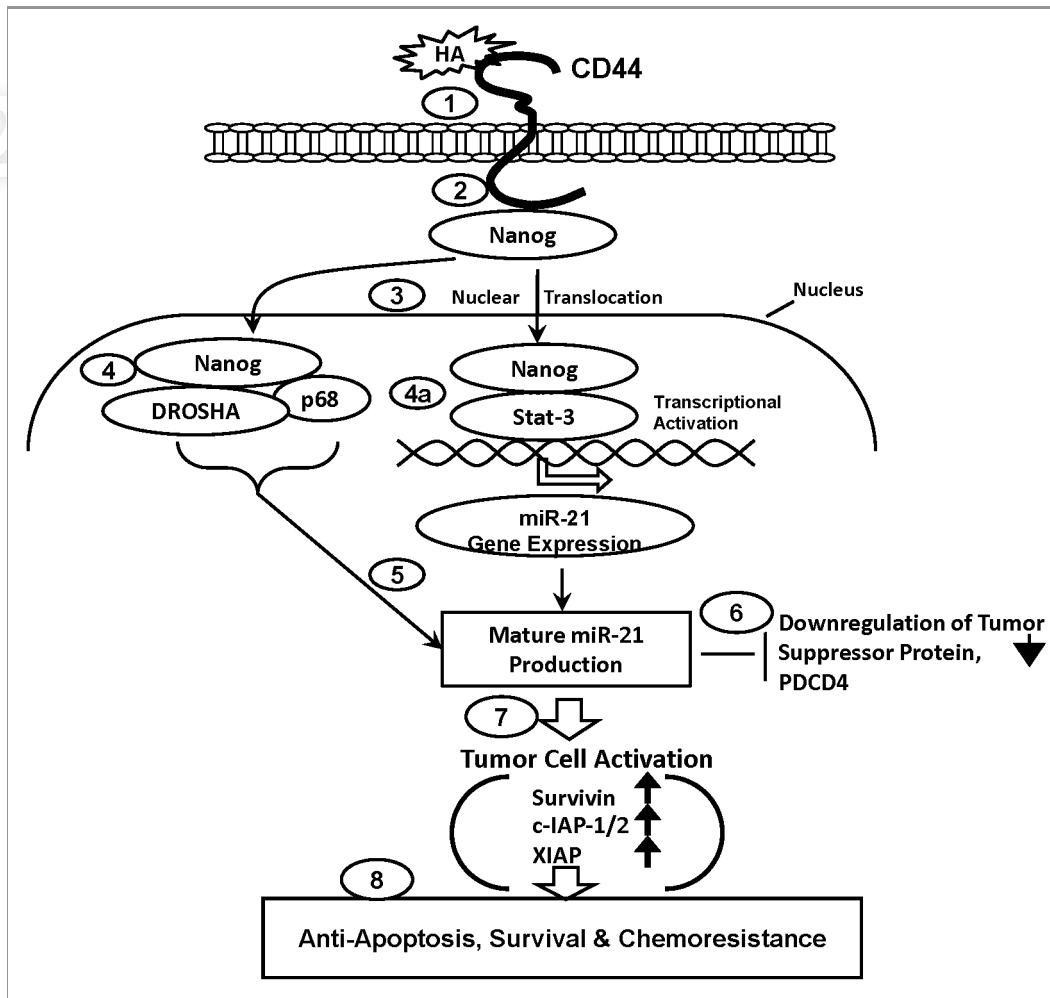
HA
CD44
1
2
Nanog
3
Nuclear Translocation
Nucleus
4
Nanog
DROSHA
p68
4a
Nanog
Stat-3
Transcriptional Activation
miR-21 Gene Expression
5
Mature miR-21 Production
6
Downregulation of Tumor Suppressor Protein, PDCD4
7
Tumor Cell Activation
Survivin
c-IAP-1/2
XIAP
8
Anti-Apoptosis, Survival & Chemoresistance